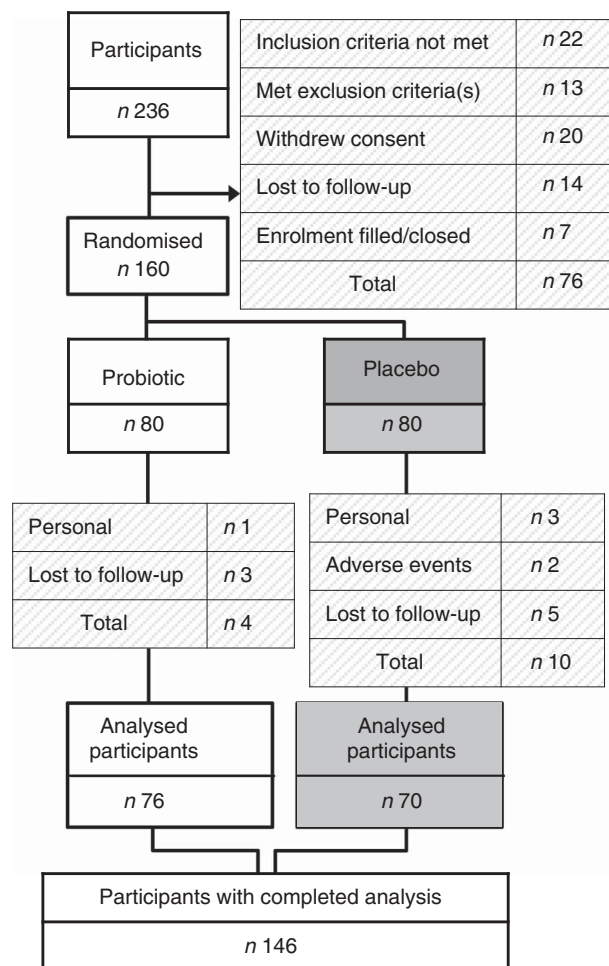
Participants

$n$ 236

| Inclusion criteria not met | $n$ 22 |
|---|---|
| Met exclusion criteria(s) | $n$ 13 |
| Withdrew consent | $n$ 20 |
| Lost to follow-up | $n$ 14 |
| Enrolment filled/closed | $n$ 7 |
| Total | $n$ 76 |

Randomised
$n$ 160

Probiotic

$n$ 80

Placebo

$n$ 80

| Personal | $n$ 1 |
|---|---|
| Lost to follow-up | $n$ 3 |
| Total | $n$ 4 |

| Personal | $n$ 3 |
|---|---|
| Adverse events | $n$ 2 |
| Lost to follow-up | $n$ 5 |
| Total | $n$ 10 |

Analysed participants

$n$ 76

Analysed participants

$n$ 70

Participants with completed analysis

$n$ 146